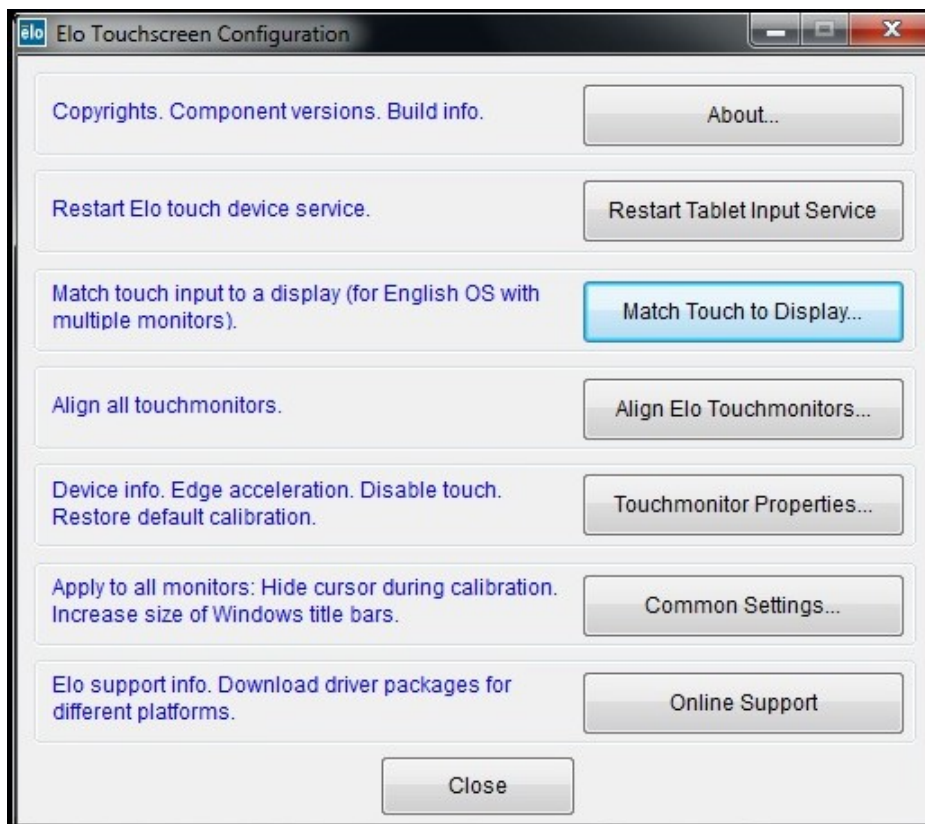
elo Elo Touchscreen Configuration

Copyrights. Component versions. Build info.

About...

Restart Elo touch device service.

Restart Tablet Input Service

Match touch input to a display (for English OS with multiple monitors).

Match Touch to Display...

Align all touchmonitors.

Align Elo Touchmonitors...

Device info. Edge acceleration. Disable touch. Restore default calibration.

Touchmonitor Properties...

Apply to all monitors: Hide cursor during calibration. Increase size of Windows title bars.

Common Settings...

Elo support info. Download driver packages for different platforms.

Online Support

Close